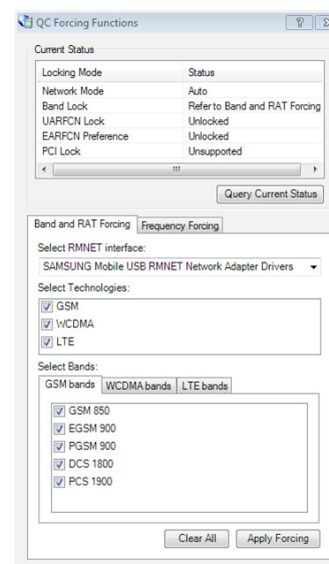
QC Forcing Functions

?

Current Status

| Locking Mode | Status |
|---|---|
| Network Mode | Auto |
| Band Lock | Refer to Band and RAT Forcing |
| UARFCN Lock | Unlocked |
| EARFCN Preference | Unlocked |
| PCI Lock | Unsupported |

Query Current Status

Band and RAT Forcing | Frequency Forcing

Select RMNET interface:

SAMSUNG Mobile USB RMNET Network Adapter Drivers

Select Technologies:

GSM
WCDMA
LTE

Select Bands:

GSM bands | WCDMA bands | LTE bands

GSM 850
EGSM 900
PGSM 900
DCS 1800
PCS 1900

Clear All | Apply Forcing